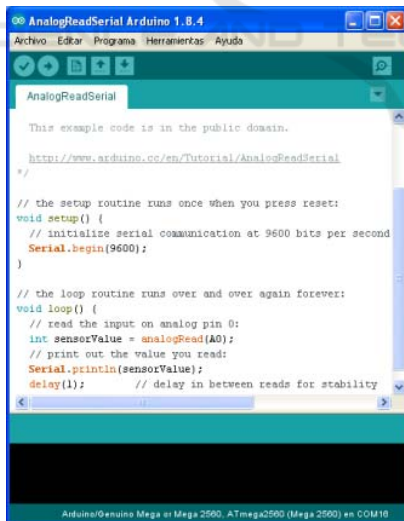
AnalogReadSerial Arduino 1.8.4

Archivo Editar Programa Herramientas Ayuda

AnalogReadSerial

This example code is in the public domain.

http://www.arduino.cc/en/Tutorial/AnalogReadSerial
*/

// the setup routine runs once when you press reset:
void setup() {
  // initialize serial communication at 9600 bits per second
  Serial.begin(9600);
}

// the loop routine runs over and over again forever:
void loop() {
  // read the input on analog pin 0:
  int sensorValue = analogRead(A0);
  // print out the value you read:
  Serial.println(sensorValue);
  delay(1);        // delay in between reads for stability

Arduino/Genuino Mega or Mega 2560, ATmega2560 (Mega 2560) en COM16